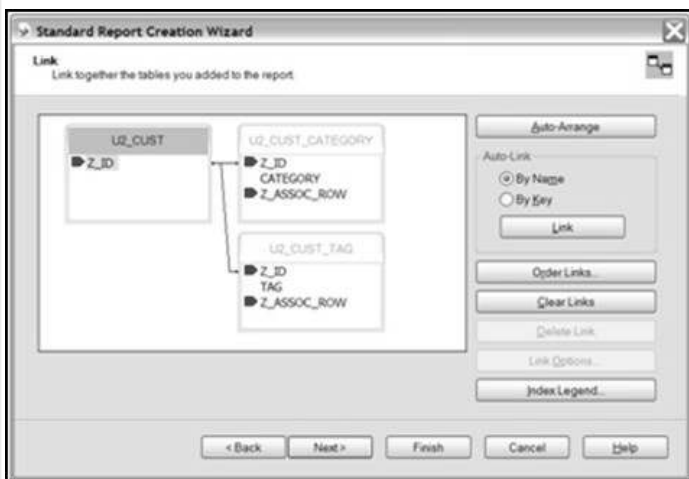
Standard Report Creation Wizard

Link
Link together the tables you added to the report.

U2_CUST
Z_ID

U2_CUST_CATEGORY
Z_ID
CATEGORY
Z_ASSOC_ROW

U2_CUST_TAG
Z_ID
TAG
Z_ASSOC_ROW

Auto-Arrange

Auto-Link
By Name
By Key
Link

Order Links...
Clear Links
Delete Link
Link Options...
Index Legend...

< Back
Next >
Finish
Cancel
Help